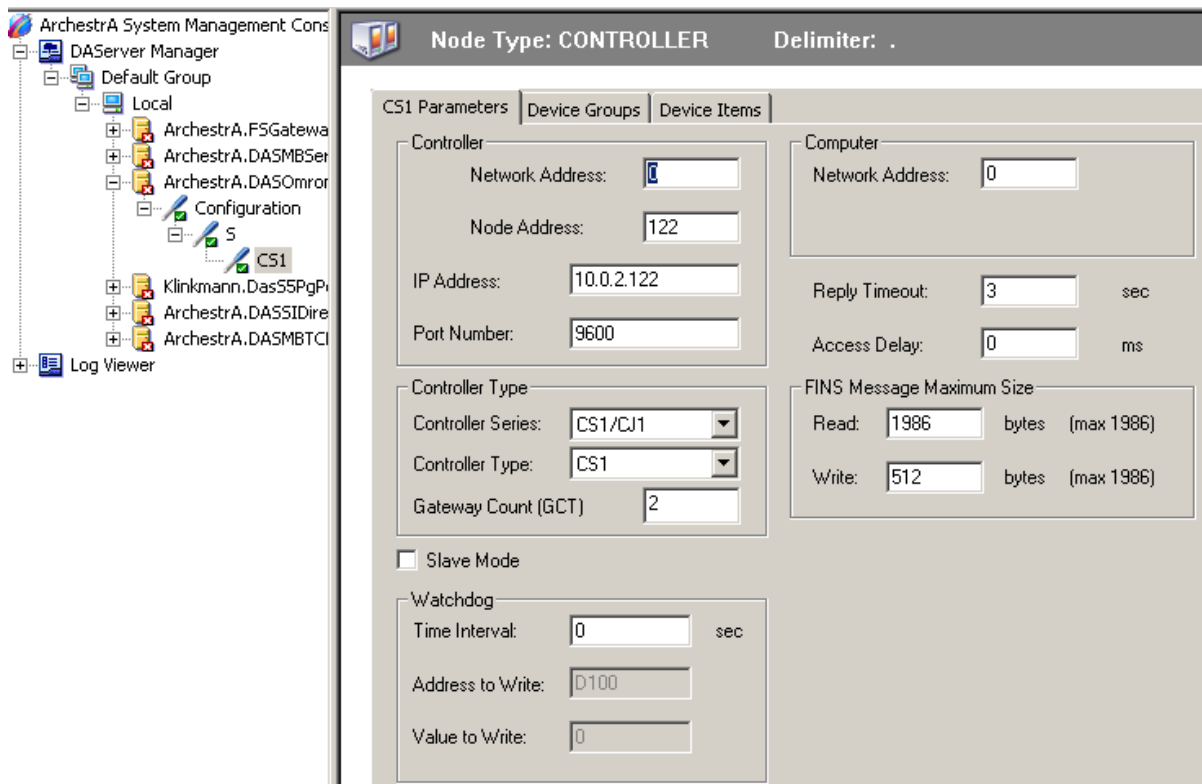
ArchestrA System Management Cons
DAServer Manager
Default Group
Local
ArchestrA.FSGatewa
ArchestrA.DASMBSer
ArchestrA.DASOmror
Configuration
S
CS1
Klinkmann.DasS5PgP
ArchestrA.DASSIDire
ArchestrA.DASMBTCI
Log Viewer

Node Type: CONTROLLER Delimiter: .

CS1 Parameters | Device Groups | Device Items

Controller
Network Address: 0
Node Address: 122
IP Address: 10.0.2.122
Port Number: 9600

Computer
Network Address: 0

Reply Timeout: 3 sec
Access Delay: 0 ms

Controller Type
Controller Series: CS1/CJ1
Controller Type: CS1
Gateway Count (GCT) 2

FINS Message Maximum Size
Read: 1986 bytes (max 1986)
Write: 512 bytes (max 1986)

Slave Mode

Watchdog
Time Interval: 0 sec
Address to Write: D100
Value to Write: 0